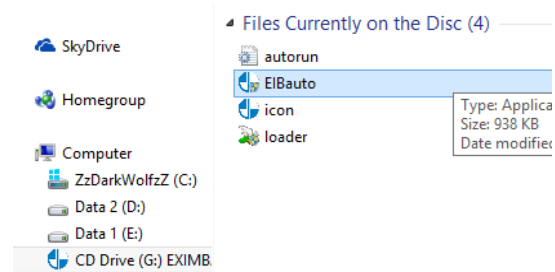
SkyDrive

Homegroup

Computer

ZzDarkWolfzZ (C:)

Data 2 (D:)

Data 1 (E:)

CD Drive (G:) EXIMB

Files Currently on the Disc (4)

autorun

EIBauto

icon

loader

Type: Applica
Size: 938 KB
Date modified